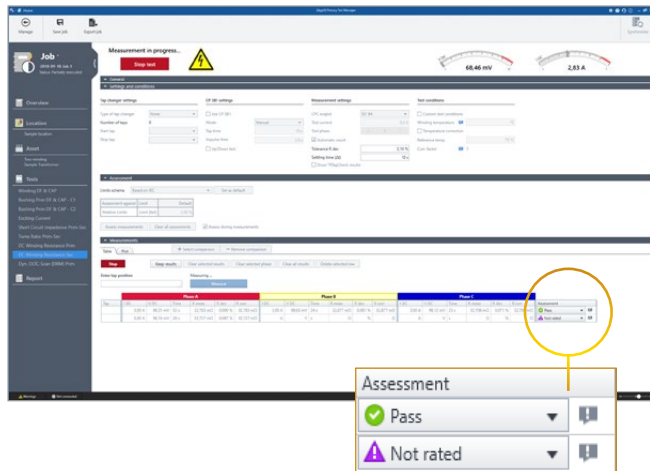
Manage
Save job
Export job

Job
Status: Partially executed

Overview
Locations
Asset
Tests
Winding DF & CAP
Bushing Prim DF & CAP - C1
Bushing Prim DF & CAP - C2
Exciting Current
Short Circuit Impedance Prim Sec
Turns Ratio Prim Sec
DC Winding Resistance Prim
DC Winding Resistance Sec
Dyn. OLTC Scan (DRM) Prim
Report

Measurement in progress...
Stop test

68,46 mV
2,63 A

General
Settings and conditions
Tap changer settings
CP DEI settings
Measurement settings
Test conditions
Number of taps
Tolerance R dev.
Settling time (Δt)

Assessment
Limits scheme
Set as default
Assess measurements
Clear all assessments

Measurements
Stop
Keep results
Clear selected results
Clear selected phase
Clear all results
Delete selected row
Enter tap position
Measuring...
Phase A
Phase B
Phase C

Assessment
Pass
Not rated